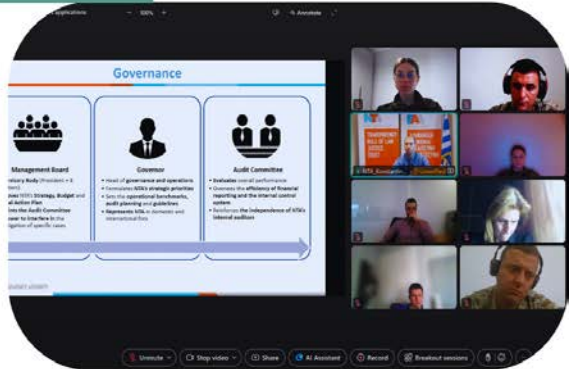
Governance

Management Board

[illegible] Body (President + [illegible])
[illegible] NTA's Strategy, Budget and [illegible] Action Plan
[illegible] the Audit Committee
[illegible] to interfere in the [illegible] of specific cases

Governor

Head of governance and operations
Formulates NTA's strategic priorities
Sets the operational benchmarks, audit planning and guidelines
Represents NTA in domestic and international fora

Audit Committee

Evaluates overall performance
Oversees the efficiency of financial reporting and the internal control system
Reinforces the independence of NTA's internal auditors

Unmute
Stop video
Share
AI Assistant
Record
Breakout sessions